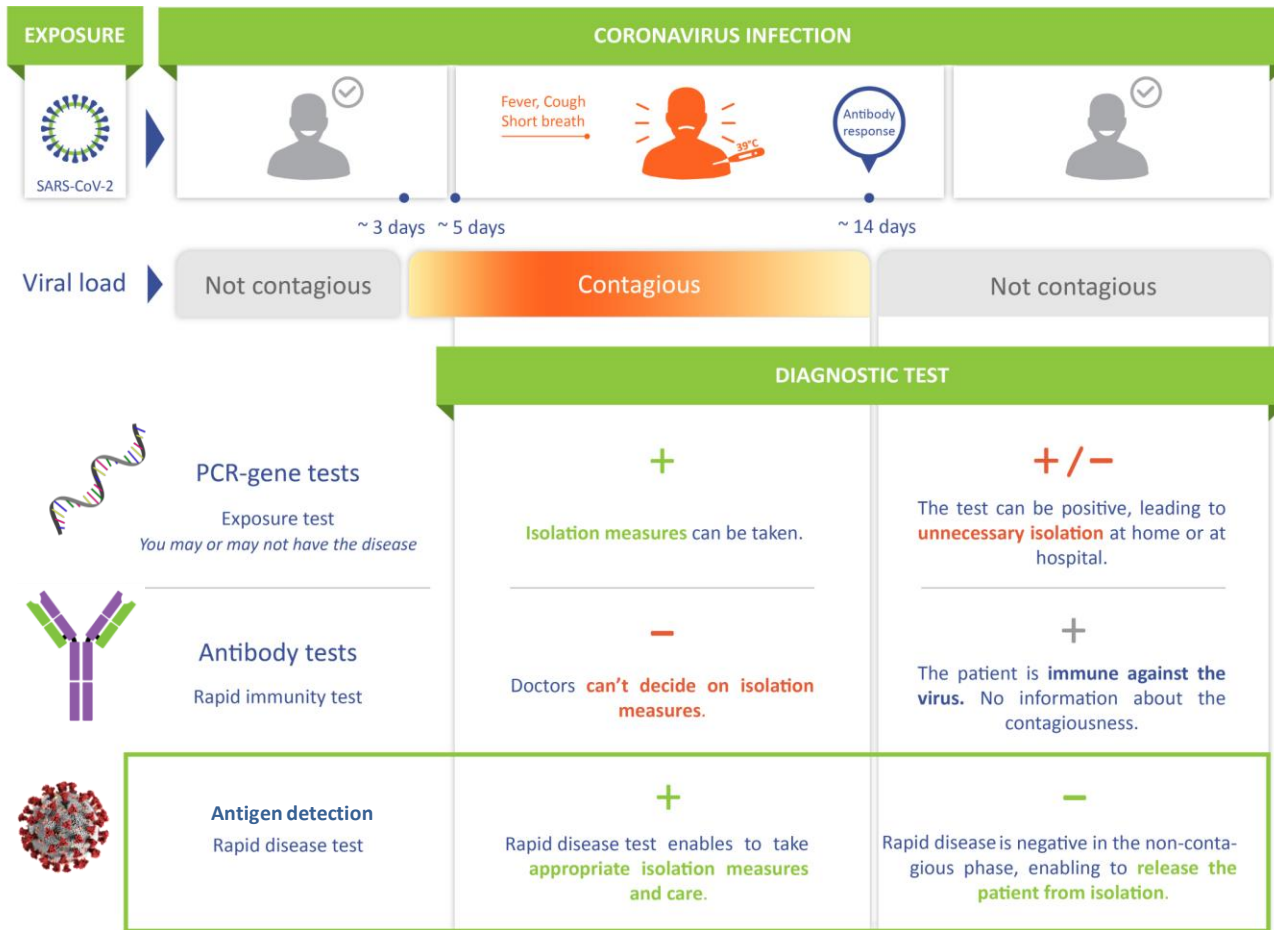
EXPOSURE

CORONAVIRUS INFECTION

SARS-CoV-2

Fever, Cough
Short breath

39°C

Antibody response

~ 3 days ~ 5 days ~ 14 days

Viral load

Not contagious

Contagious

Not contagious

DIAGNOSTIC TEST

PCR-gene tests
Exposure test
You may or may not have the disease

+

Isolation measures can be taken.

+ / −

The test can be positive, leading to unnecessary isolation at home or at hospital.

Antibody tests
Rapid immunity test

−

Doctors can't decide on isolation measures.

+

The patient is immune against the virus. No information about the contagiousness.

Antigen detection
Rapid disease test

+

Rapid disease test enables to take appropriate isolation measures and care.

−

Rapid disease is negative in the non-contagious phase, enabling to release the patient from isolation.